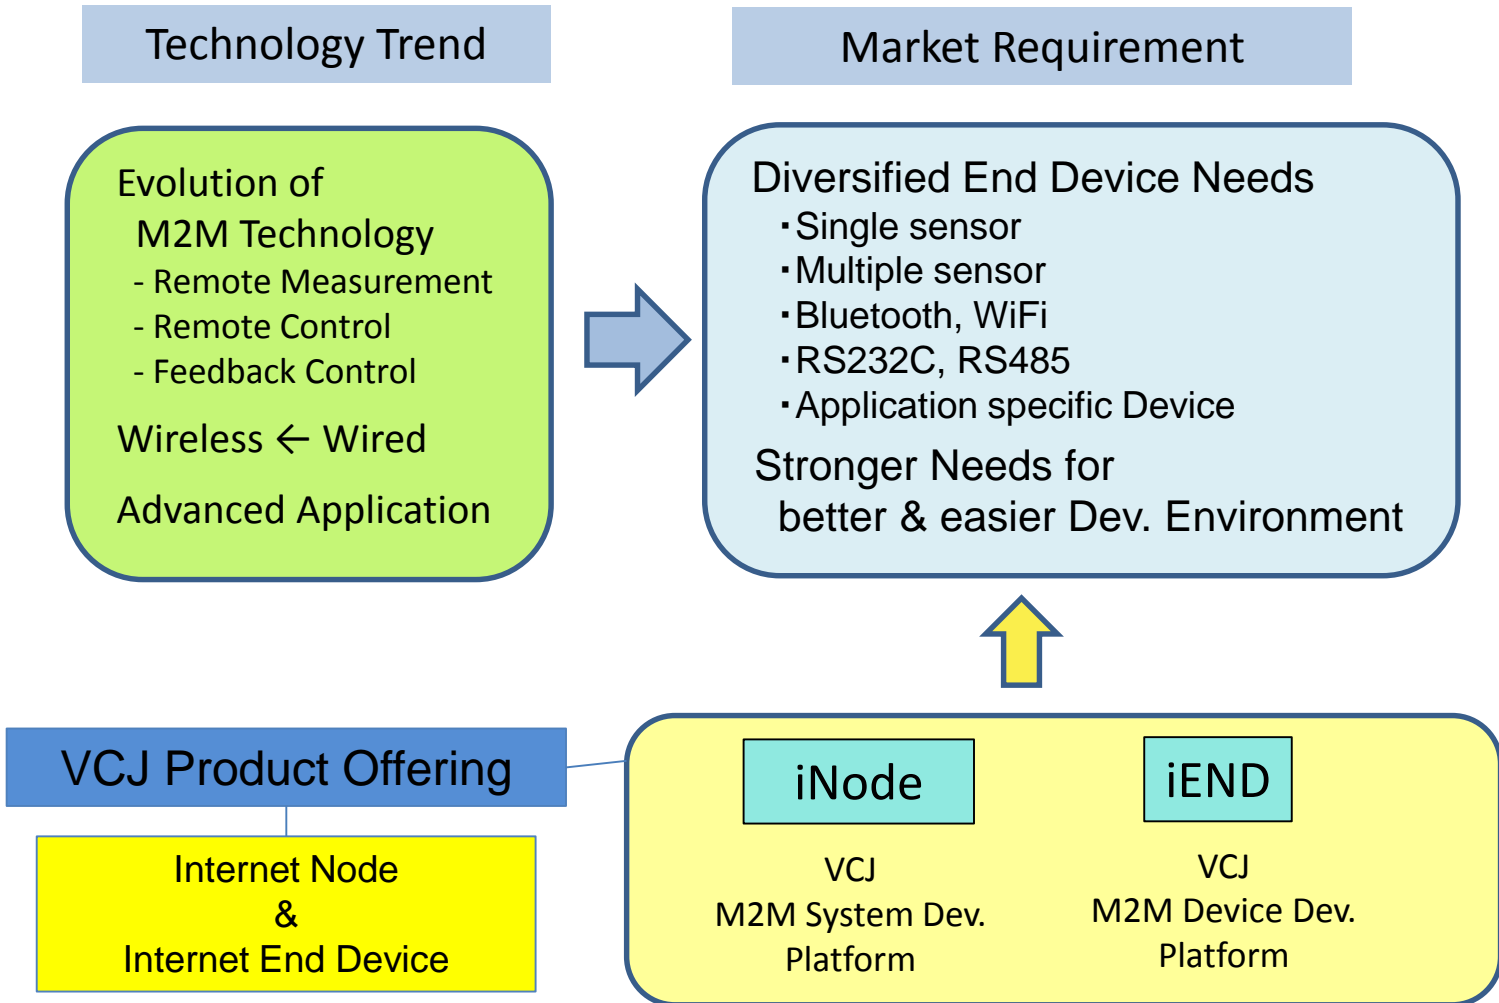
Technology Trend

Market Requirement

Evolution of
M2M Technology
- Remote Measurement
- Remote Control
- Feedback Control

Wireless ← Wired

Advanced Application

Diversified End Device Needs
･Single sensor
･Multiple sensor
･Bluetooth, WiFi
･RS232C, RS485
･Application specific Device

Stronger Needs for
better & easier Dev. Environment

VCJ Product Offering

Internet Node
&
Internet End Device

iNode

VCJ
M2M System Dev.
Platform

iEND

VCJ
M2M Device Dev.
Platform